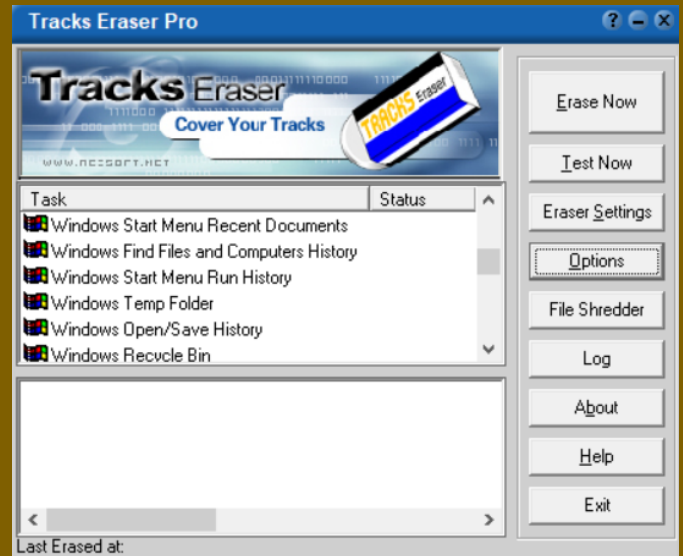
Tracks Eraser Pro

Tracks Eraser
Cover Your Tracks
www.acesoft.net
TRACKS Eraser

| Task | Status |
|---|---|
| Windows Start Menu Recent Documents | |
| Windows Find Files and Computers History | |
| Windows Start Menu Run History | |
| Windows Temp Folder | |
| Windows Open/Save History | |
| Windows Recycle Bin | |

Erase Now
Test Now
Eraser Settings
Options
File Shredder
Log
About
Help
Exit

Last Erased at: